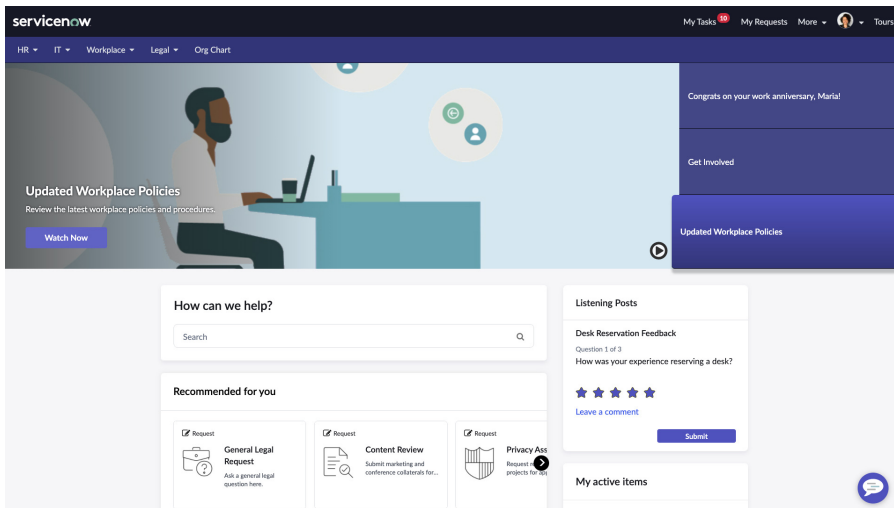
servicenow

My Tasks 10 My Requests More Tours

HR IT Workplace Legal Org Chart

Updated Workplace Policies

Review the latest workplace policies and procedures.

Watch Now

Congrats on your work anniversary, Maria!

Get Involved

Updated Workplace Policies

How can we help?

Search

Listening Posts

Desk Reservation Feedback

Question 1 of 3

How was your experience reserving a desk?

Leave a comment

Submit

Recommended for you

Request

General Legal Request

Ask a general legal question here.

Request

Content Review

Submit marketing and conference collaterals for...

Request

Privacy Ass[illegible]

Request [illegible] projects for ap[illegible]

My active items